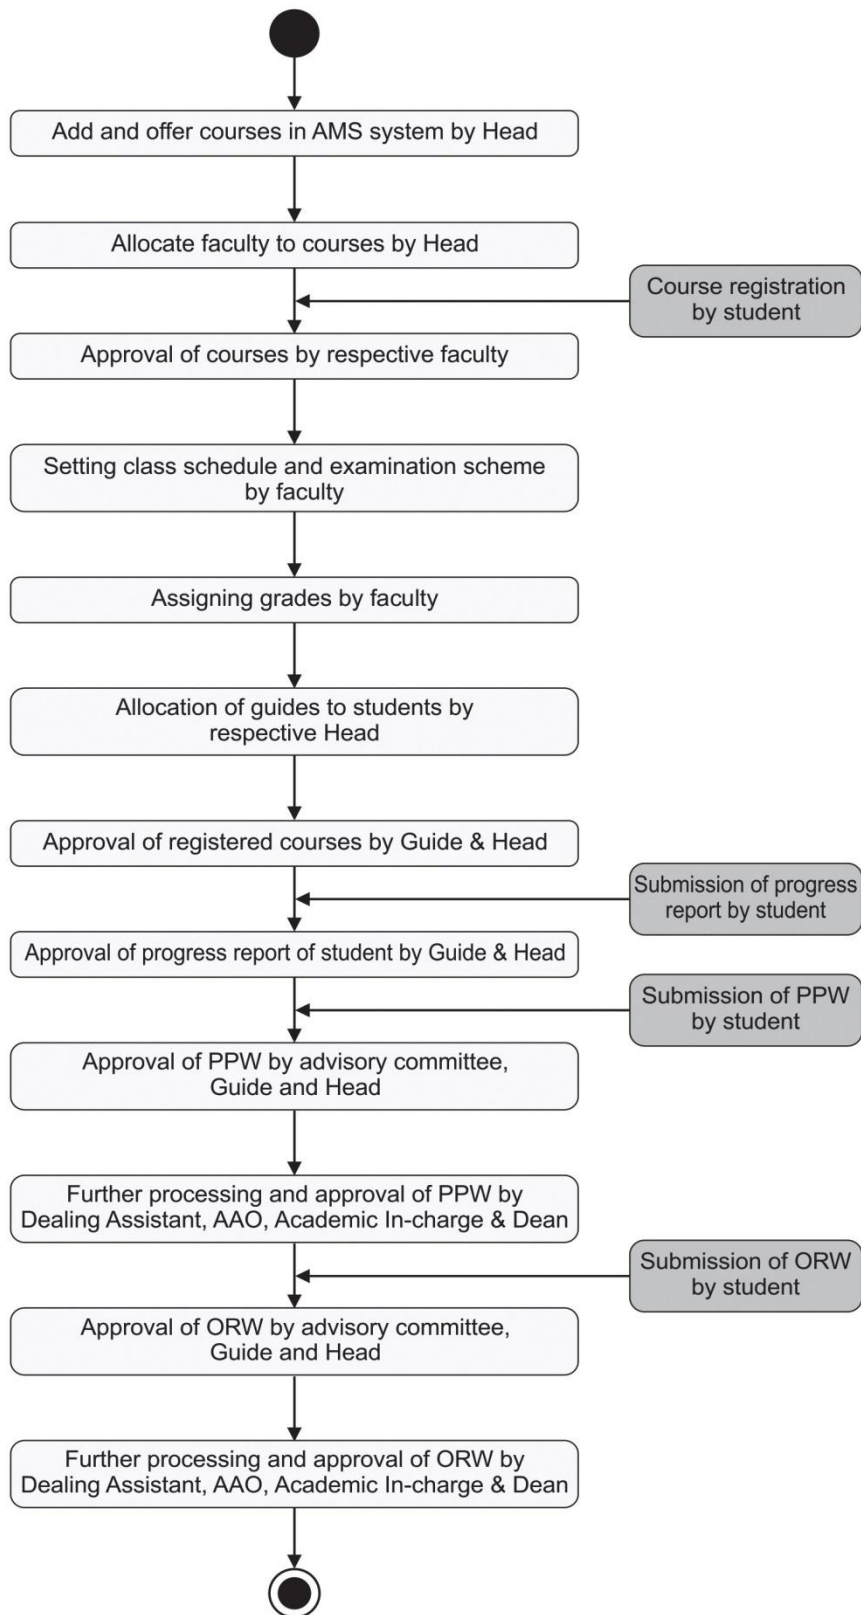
Add and offer courses in AMS system by Head

Allocate faculty to courses by Head

Course registration by student

Approval of courses by respective faculty

Setting class schedule and examination scheme by faculty

Assigning grades by faculty

Allocation of guides to students by respective Head

Approval of registered courses by Guide & Head

Submission of progress report by student

Approval of progress report of student by Guide & Head

Submission of PPW by student

Approval of PPW by advisory committee, Guide and Head

Further processing and approval of PPW by Dealing Assistant, AAO, Academic In-charge & Dean

Submission of ORW by student

Approval of ORW by advisory committee, Guide and Head

Further processing and approval of ORW by Dealing Assistant, AAO, Academic In-charge & Dean